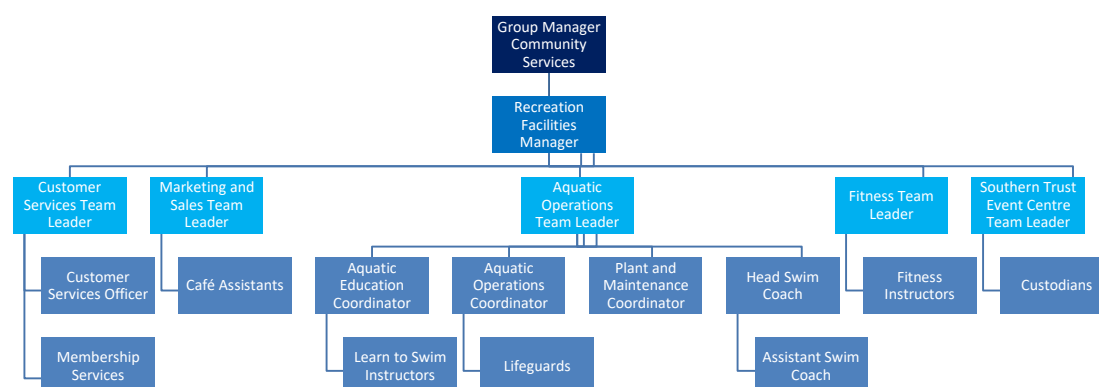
Group Manager Community Services

Recreation Facilities Manager

Customer Services Team Leader

Customer Services Officer

Membership Services

Marketing and Sales Team Leader

Café Assistants

Aquatic Operations Team Leader

Aquatic Education Coordinator

Learn to Swim Instructors

Aquatic Operations Coordinator

Lifeguards

Plant and Maintenance Coordinator

Head Swim Coach

Assistant Swim Coach

Fitness Team Leader

Fitness Instructors

Southern Trust Event Centre Team Leader

Custodians